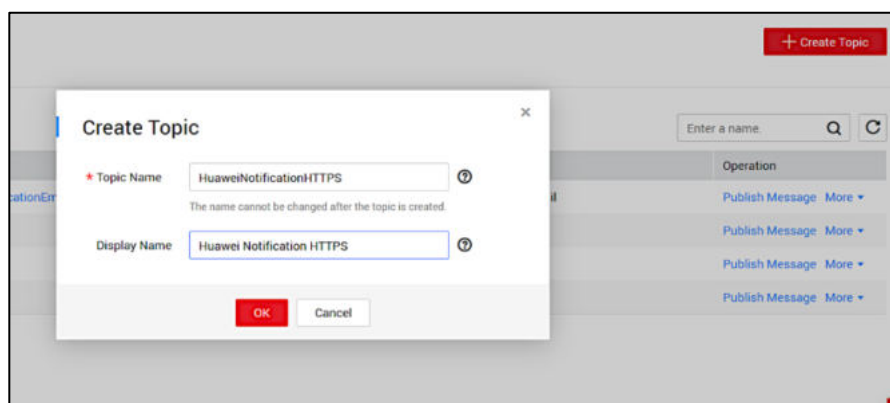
+ Create Topic

Enter a name.

Operation

cationEm

Publish Message More ▾

Publish Message More ▾

Publish Message More ▾

Publish Message More ▾

Create Topic

×

* Topic Name HuaweiNotificationHTTPS

The name cannot be changed after the topic is created.

Display Name Huawei Notification HTTPS

OK Cancel